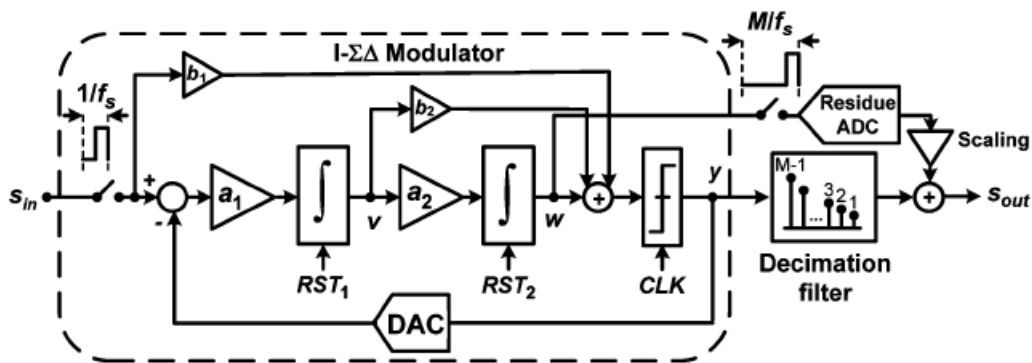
I-ΣΔ Modulator

$M/f_s$

$1/f_s$

$b_1$

$b_2$

Residue ADC

Scaling

$s_{in}$

+

-

$a_1$

$\int$

$v$

$a_2$

$\int$

$w$

+

$y$

M-1

3 2 1

...

+

$s_{out}$

$RST_1$

$RST_2$

$CLK$

Decimation filter

DAC